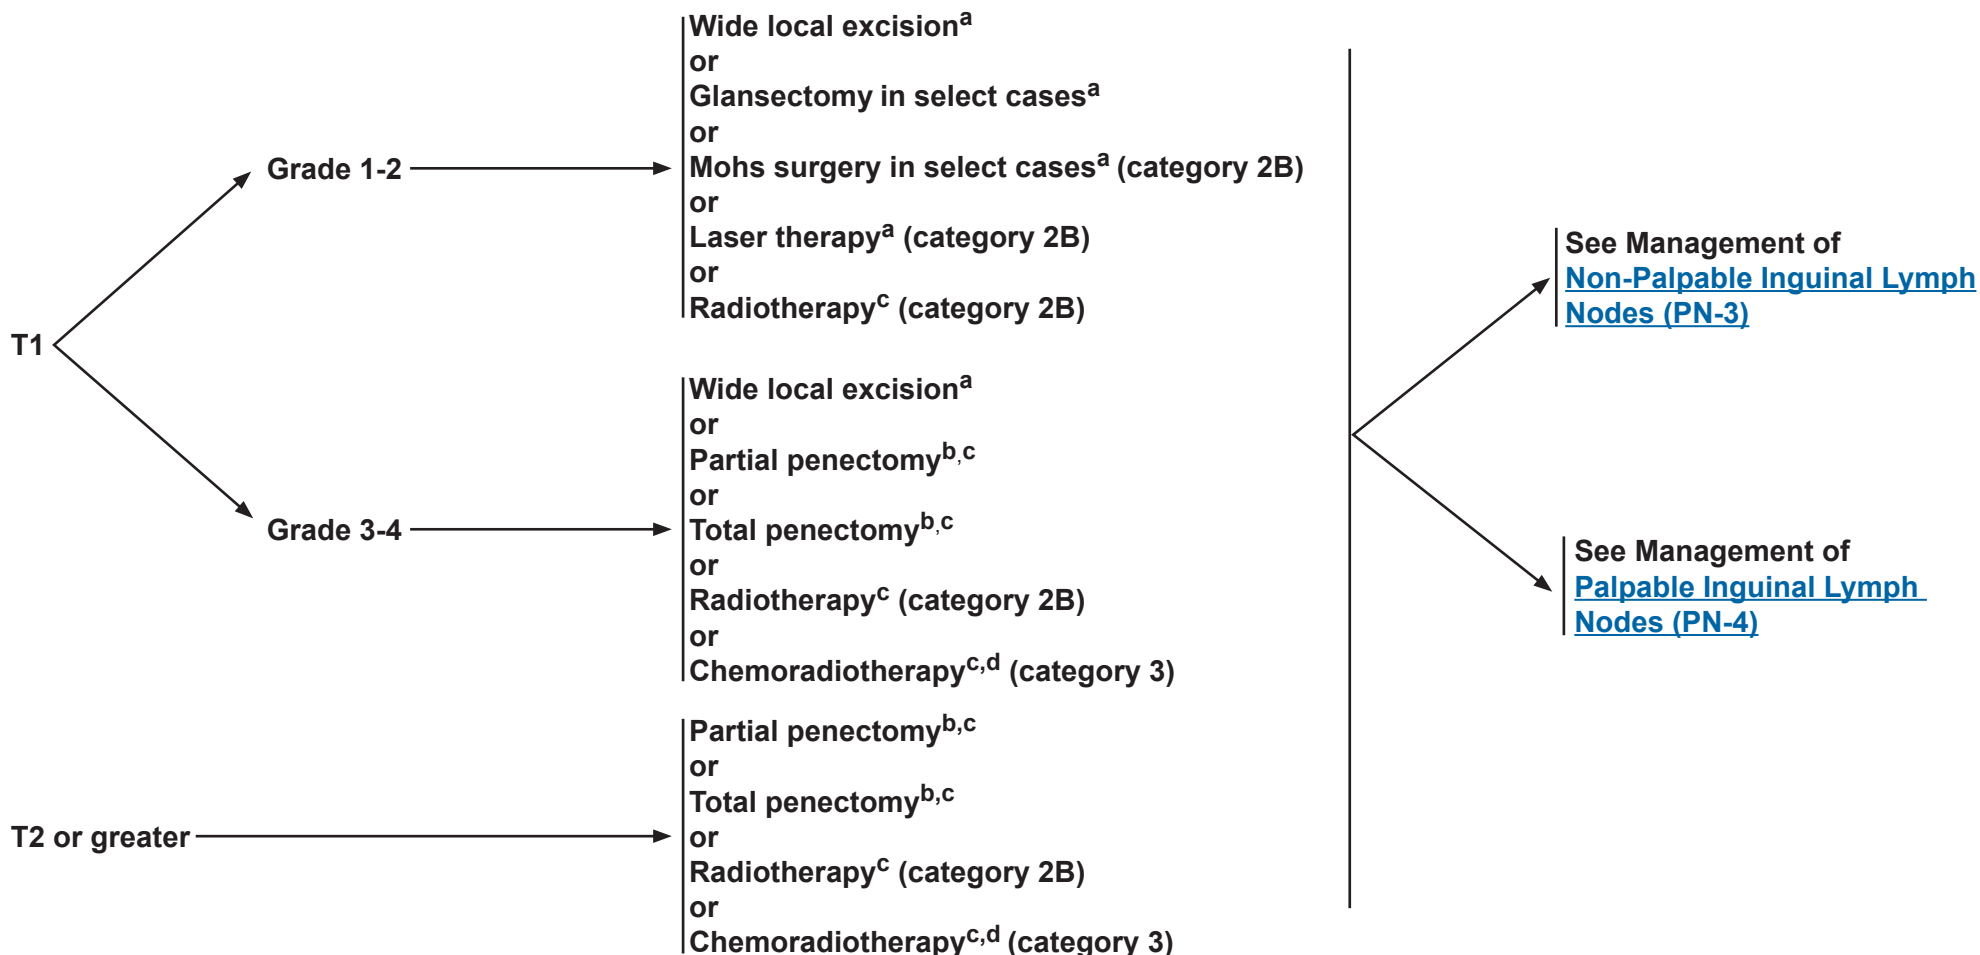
T1

Grade 1-2

Wide local excision$^{a}$
or
Glansectomy in select cases$^{a}$
or
Mohs surgery in select cases$^{a}$ (category 2B)
or
Laser therapy$^{a}$ (category 2B)
or
Radiotherapy$^{c}$ (category 2B)

Grade 3-4

Wide local excision$^{a}$
or
Partial penectomy$^{b,c}$
or
Total penectomy$^{b,c}$
or
Radiotherapy$^{c}$ (category 2B)
or
Chemoradiotherapy$^{c,d}$ (category 3)

T2 or greater

Partial penectomy$^{b,c}$
or
Total penectomy$^{b,c}$
or
Radiotherapy$^{c}$ (category 2B)
or
Chemoradiotherapy$^{c,d}$ (category 3)

See Management of Non-Palpable Inguinal Lymph Nodes (PN-3)

See Management of Palpable Inguinal Lymph Nodes (PN-4)